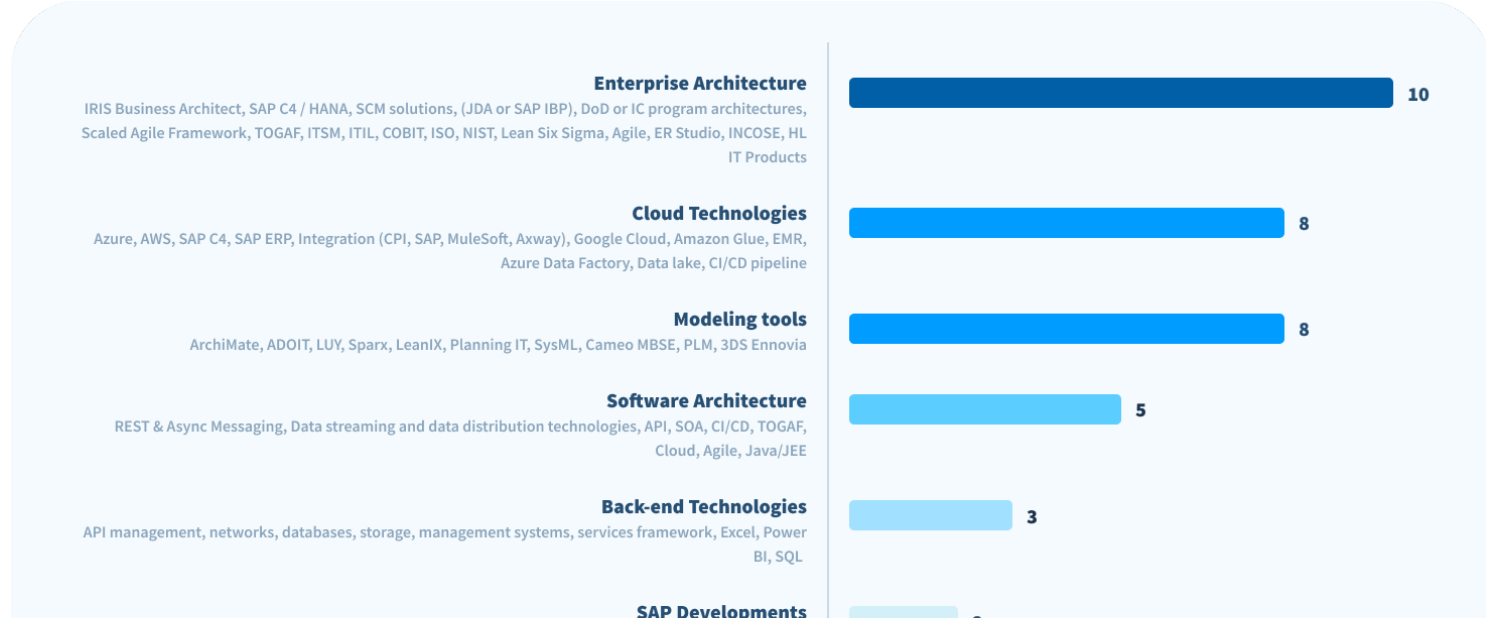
**Enterprise Architecture**
IRIS Business Architect, SAP C4 / HANA, SCM solutions, (JDA or SAP IBP), DoD or IC program architectures, Scaled Agile Framework, TOGAF, ITSM, ITIL, COBIT, ISO, NIST, Lean Six Sigma, Agile, ER Studio, INCOSE, HL IT Products

10

**Cloud Technologies**
Azure, AWS, SAP C4, SAP ERP, Integration (CPI, SAP, MuleSoft, Axway), Google Cloud, Amazon Glue, EMR, Azure Data Factory, Data lake, CI/CD pipeline

8

**Modeling tools**
ArchiMate, ADOIT, LUY, Sparx, LeanIX, Planning IT, SysML, Cameo MBSE, PLM, 3DS Ennovia

8

**Software Architecture**
REST & Async Messaging, Data streaming and data distribution technologies, API, SOA, CI/CD, TOGAF, Cloud, Agile, Java/JEE

5

**Back-end Technologies**
API management, networks, databases, storage, management systems, services framework, Excel, Power BI, SQL

3

**SAP Developments**

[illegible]